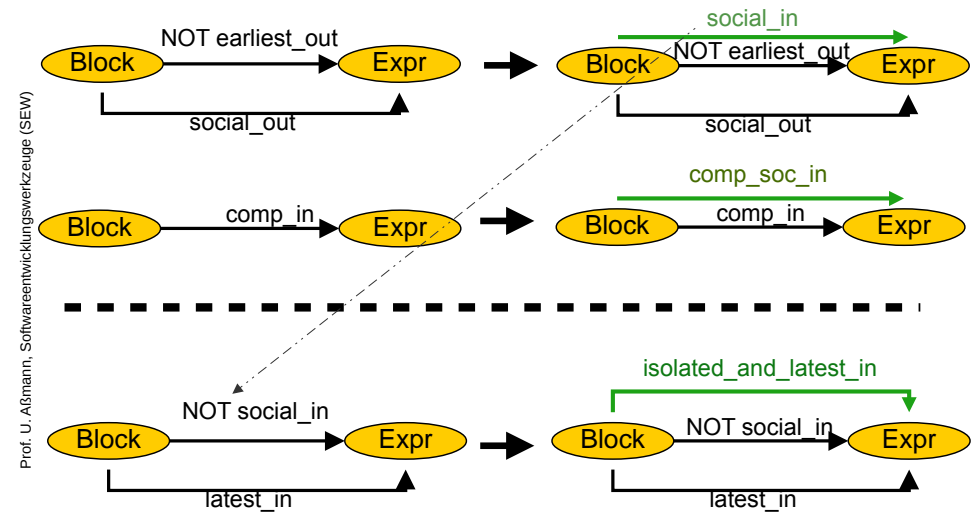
Prof. U. Aßmann, Softwareentwicklungswerkzeuge (SEW)

Block NOT earliest_out Expr
social_out

social_in
Block NOT earliest_out Expr
social_out

Block comp_in Expr

comp_soc_in
Block comp_in Expr

Block NOT social_in Expr
latest_in

isolated_and_latest_in
Block NOT social_in Expr
latest_in